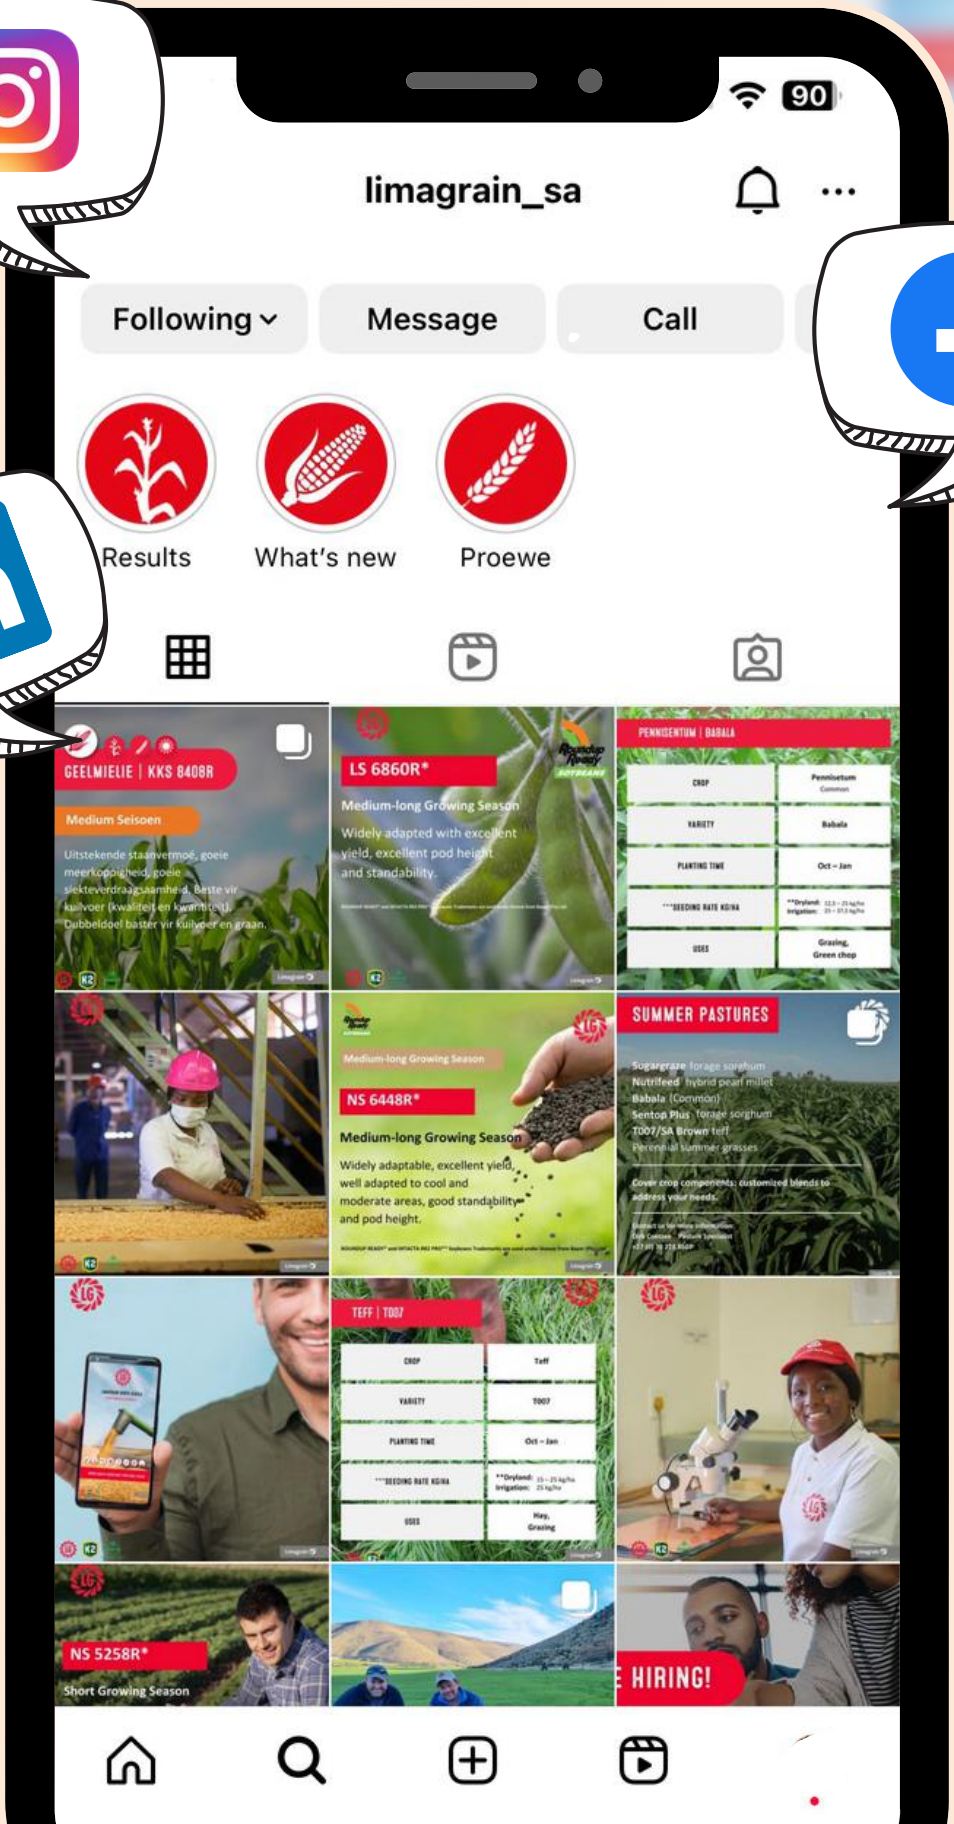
90

limagrain_sa

Following

Message

Call

Results

What's new

Proewe

GEELMIELIE | KKS 8408R

Medium Seisoen

Uitstekende staanvermoë, goeie meerkoppigheid, goeie siekteverdraagsaamheid. Beste vir kuilvoer (kwaliteit en kwantiteit). Dubbeldoel baster vir kuilvoer en graan.

LS 6860R*

Medium-long Growing Season

Widely adapted with excellent yield, excellent pod height and standability.

PENNISETUM | BABALA

| CROP | Pennisetum Common |
|---|---|
| VARIETY | Babala |
| PLANTING TIME | Oct – Jan |
| **SEEDING RATE KG/HA | **Dryland: 12.5 – 25 kg/ha Irrigation: 25 – 37.5 kg/ha |
| USES | Grazing, Green chop |

Medium-long Growing Season

NS 6448R*

Medium-long Growing Season

Widely adaptable, excellent yield, well adapted to cool and moderate areas, good standability and pod height.

SUMMER PASTURES

Sugargraze forage sorghum
Nutrifeed hybrid pearl millet
Babala (Common)
Sentop Plus forage sorghum
T007/SA Brown teff
Perennial summer grasses

Cover crop components: customized blends to address your needs.

TEFF | T007

| CROP | Teff |
|---|---|
| VARIETY | T007 |
| PLANTING TIME | Oct – Jan |
| **SEEDING RATE KG/HA | **Dryland: 15 – 25 kg/ha Irrigation: 25 kg/ha |
| USES | Hay, Grazing |

NS 5258R*

Short Growing Season

HIRING!